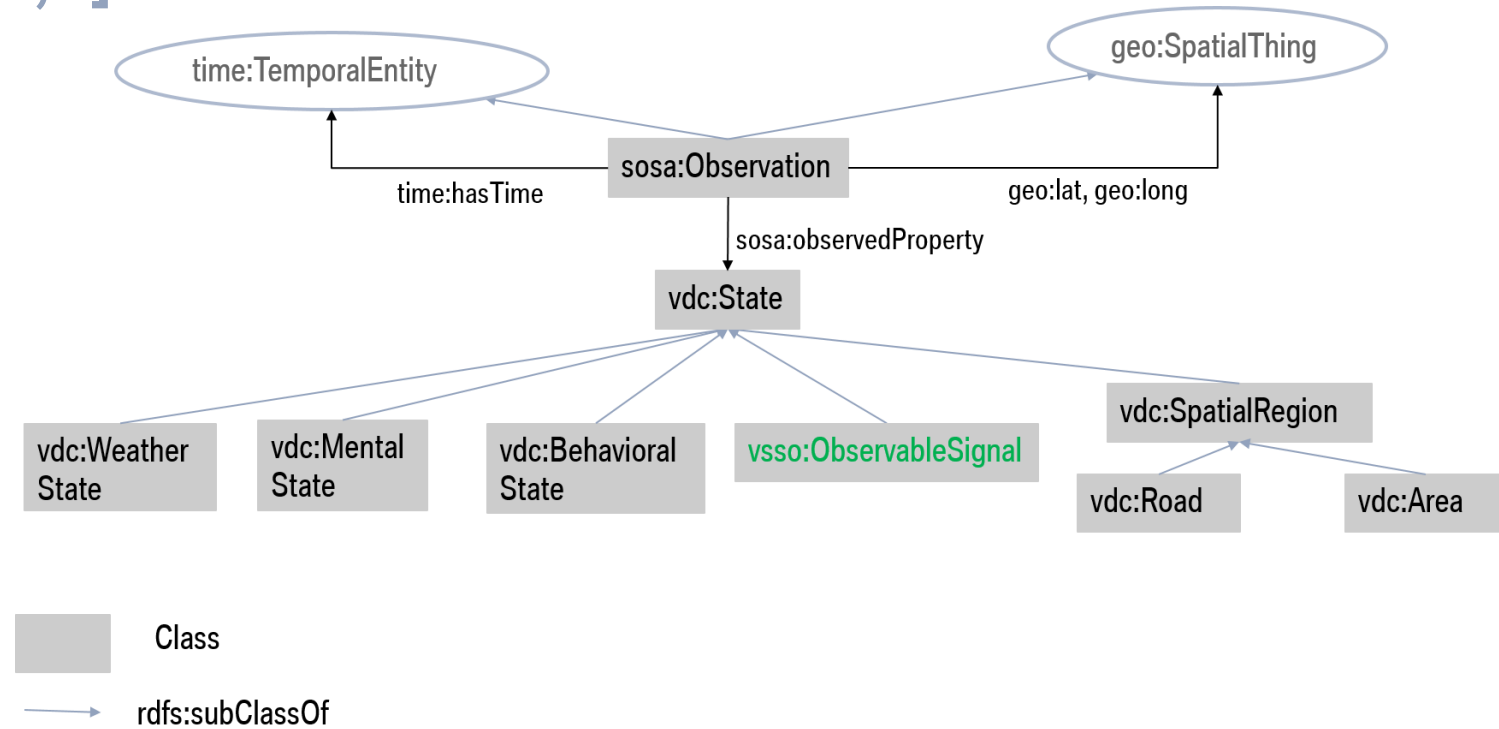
time:TemporalEntity

geo:SpatialThing

sosa:Observation

time:hasTime

geo:lat, geo:long

sosa:observedProperty

vdc:State

vdc:Weather State

vdc:Mental State

vdc:Behavioral State

vsso:ObservableSignal

vdc:SpatialRegion

vdc:Road

vdc:Area

Class

rdfs:subClassOf